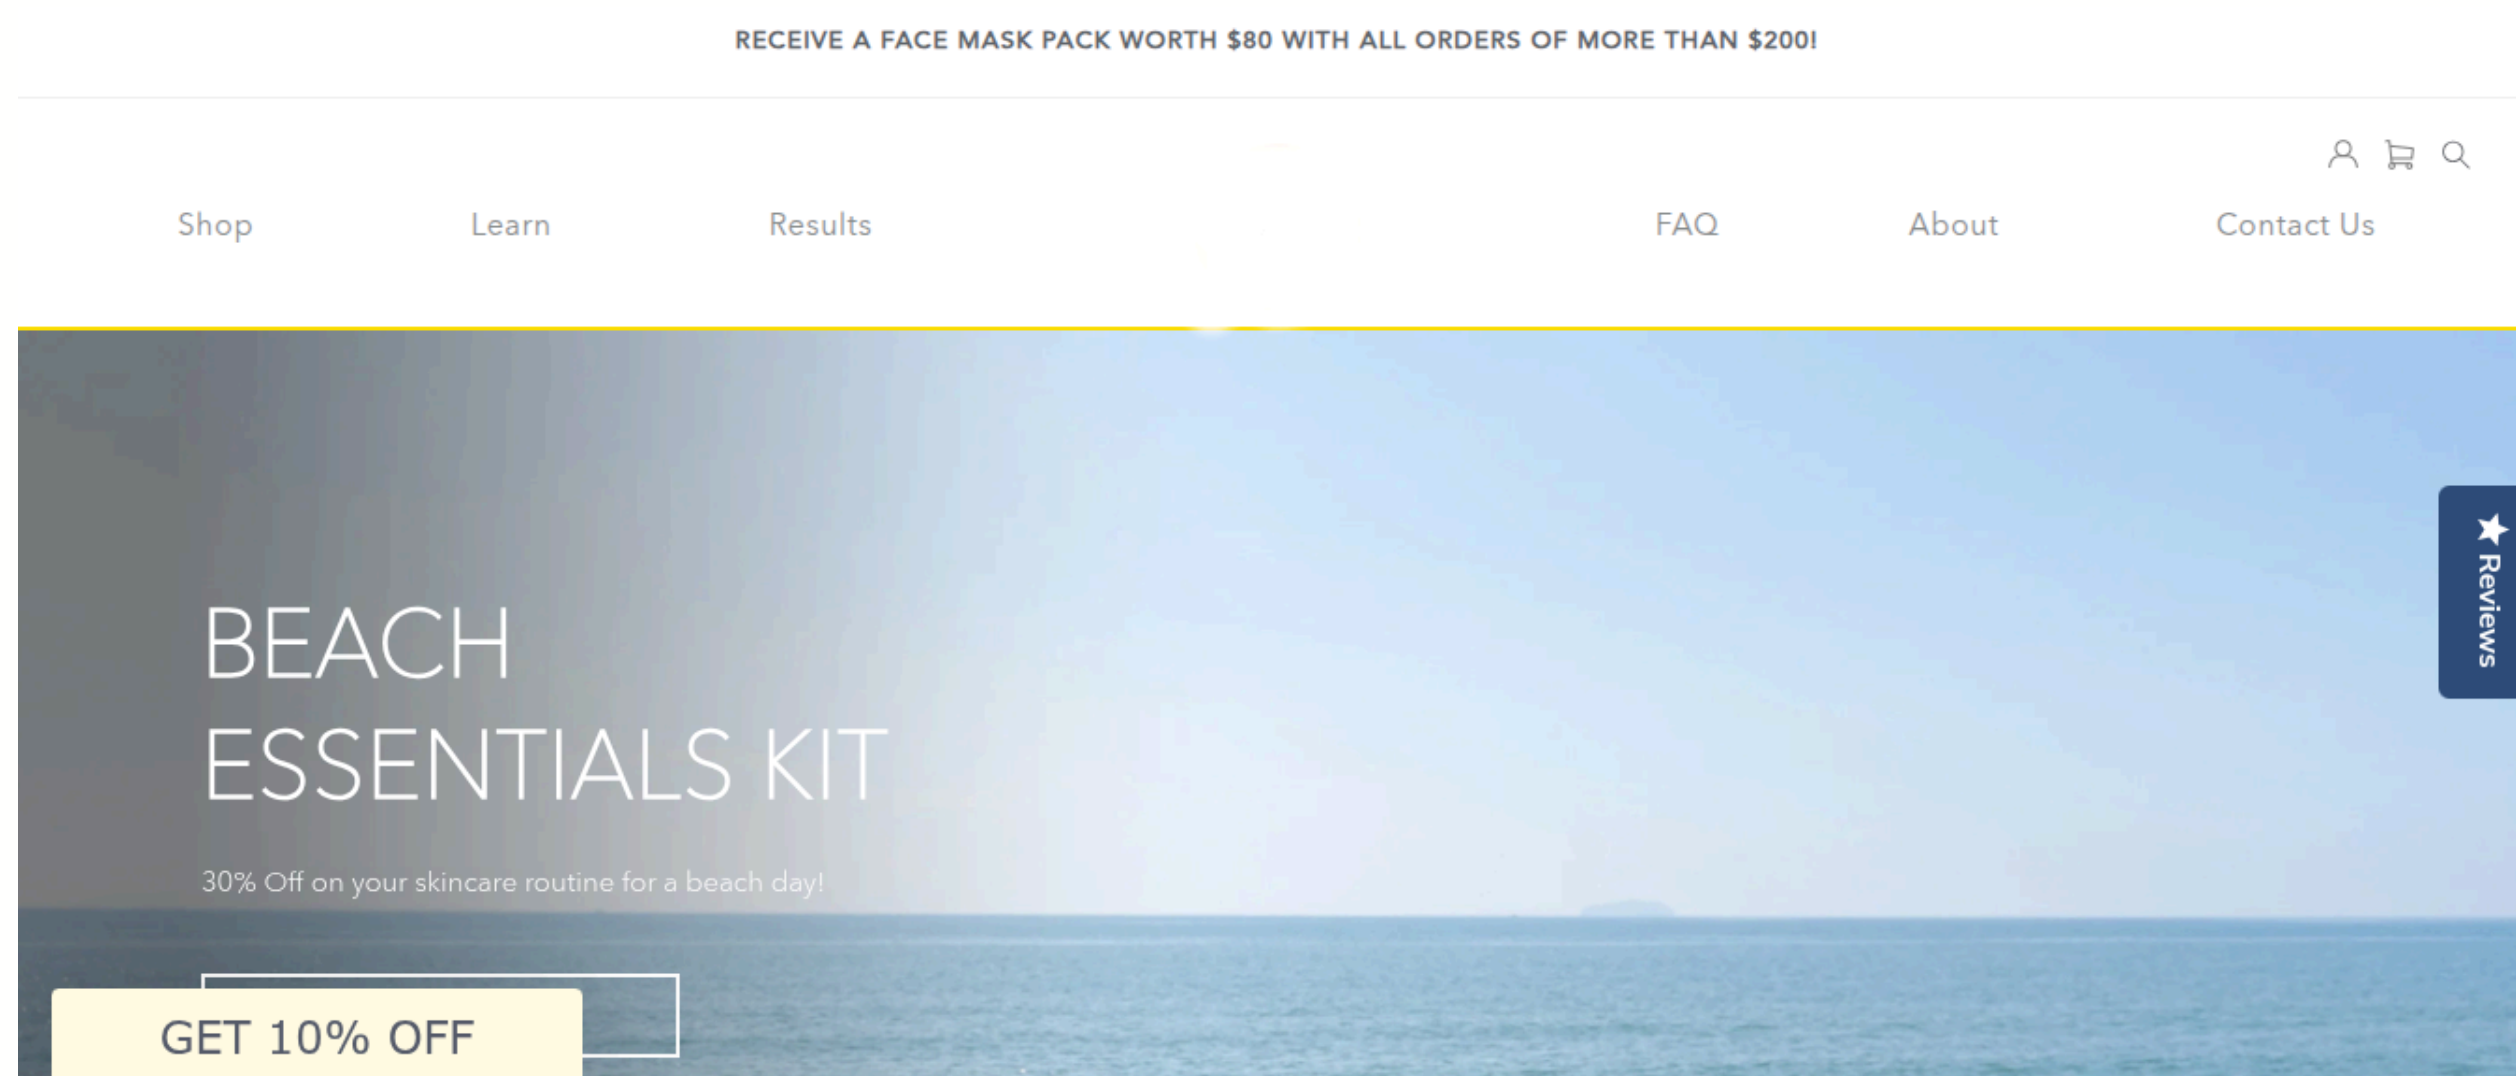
RECEIVE A FACE MASK PACK WORTH $80 WITH ALL ORDERS OF MORE THAN $200!

Shop Learn Results FAQ About Contact Us

BEACH ESSENTIALS KIT

30% Off on your skincare routine for a beach day!

GET 10% OFF

★ Reviews